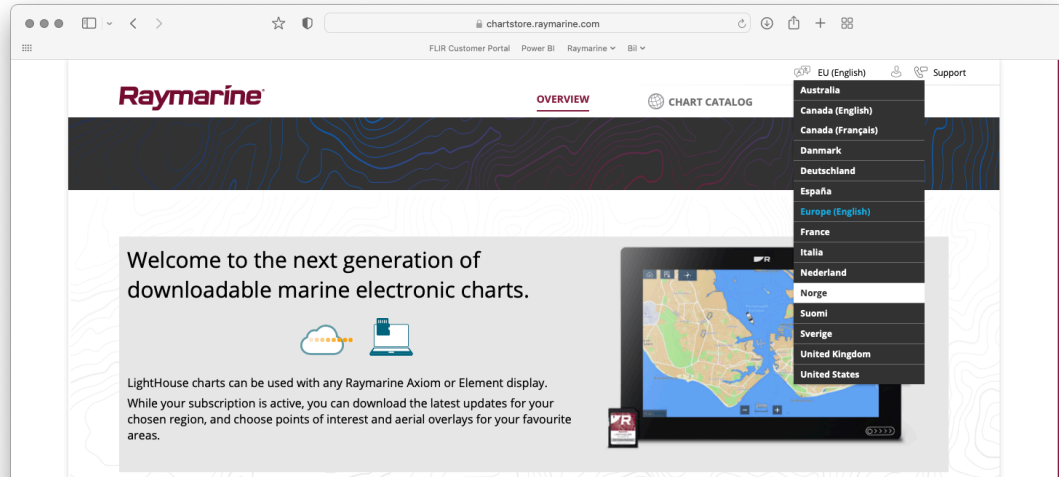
chartstore.raymarine.com

FLIR Customer Portal Power BI Raymarine Bil

EU (English) Support

Raymarine

OVERVIEW CHART CATALOG

Australia
Canada (English)
Canada (Français)
Danmark
Deutschland
España
Europe (English)
France
Italia
Nederland
Norge
Suomi
Sverige
United Kingdom
United States

Welcome to the next generation of downloadable marine electronic charts.

LightHouse charts can be used with any Raymarine Axiom or Element display.

While your subscription is active, you can download the latest updates for your chosen region, and choose points of interest and aerial overlays for your favourite areas.